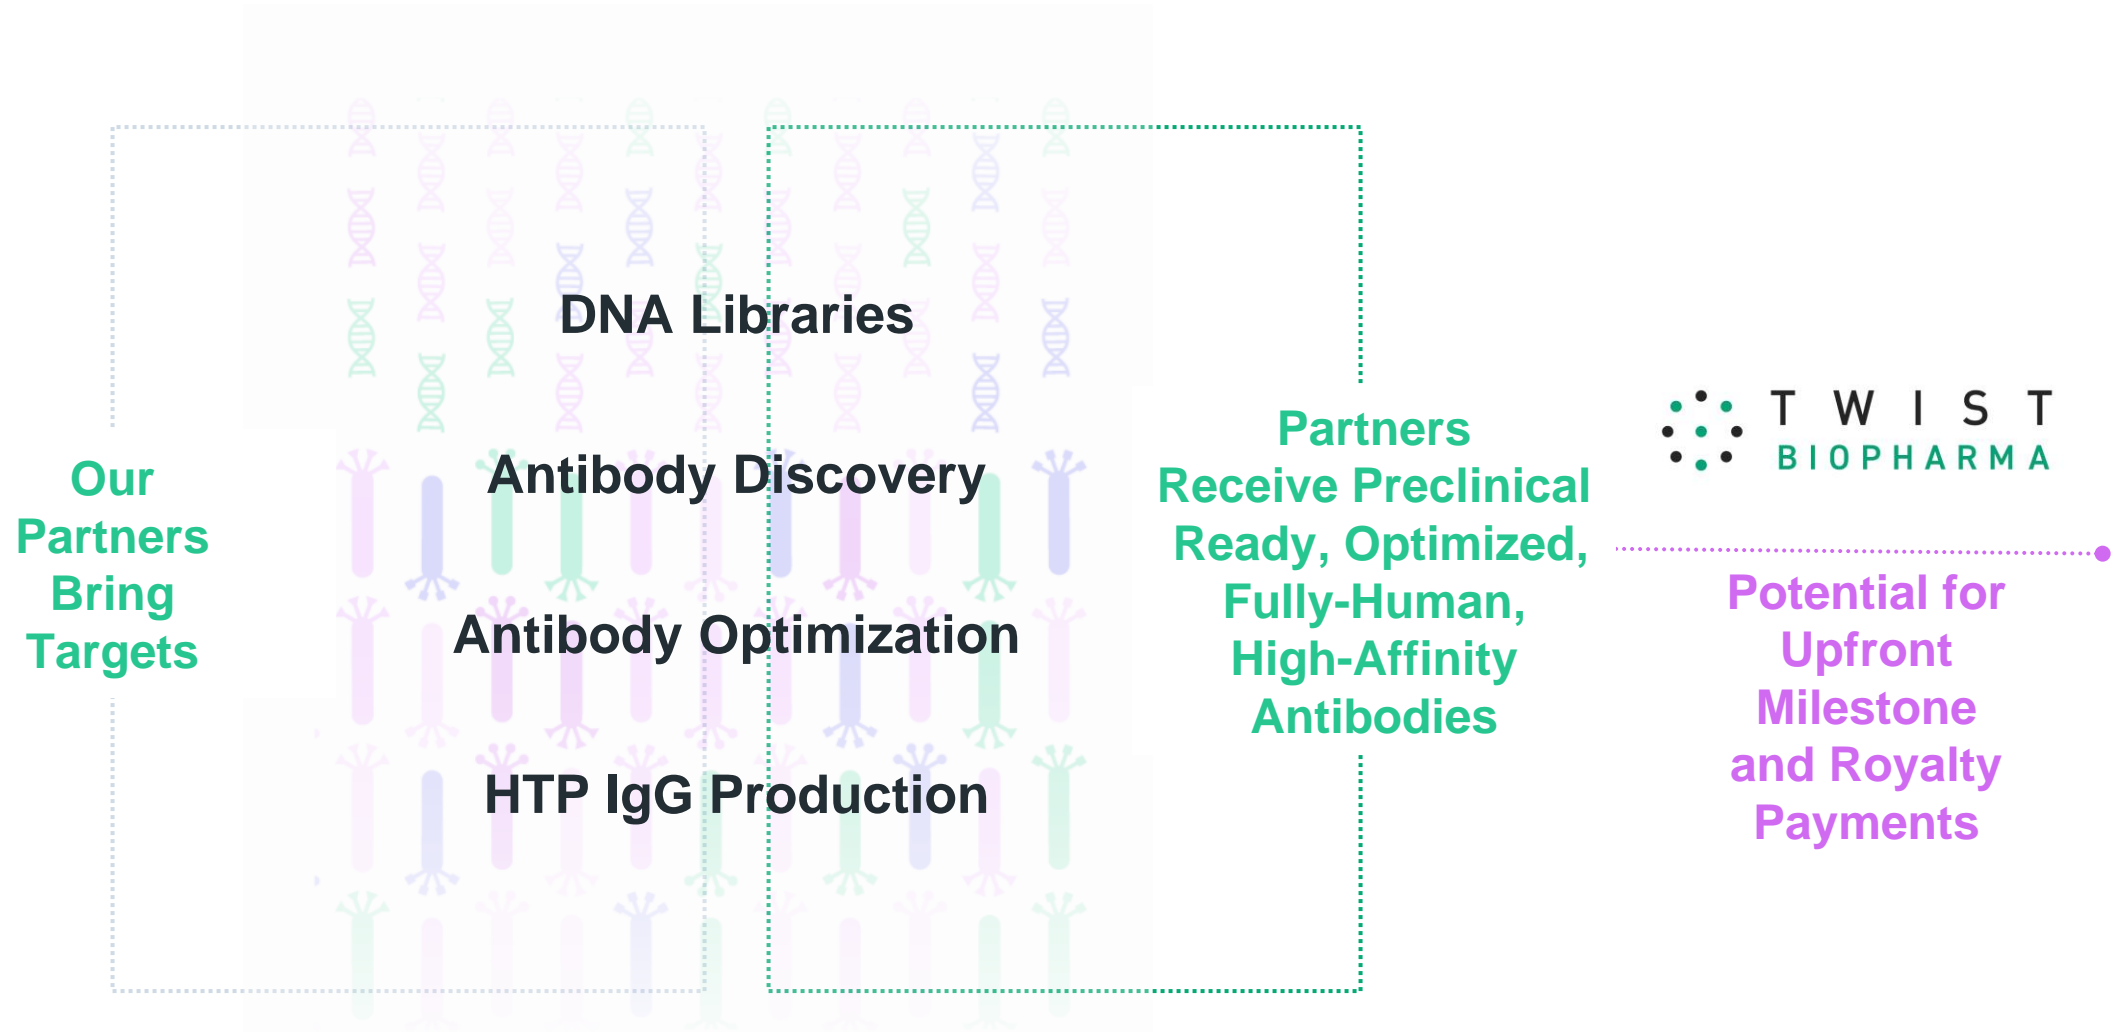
Our Partners Bring Targets

DNA Libraries

Antibody Discovery

Antibody Optimization

HTP IgG Production

Partners Receive Preclinical Ready, Optimized, Fully-Human, High-Affinity Antibodies

TWIST BIOPHARMA

Potential for Upfront Milestone and Royalty Payments